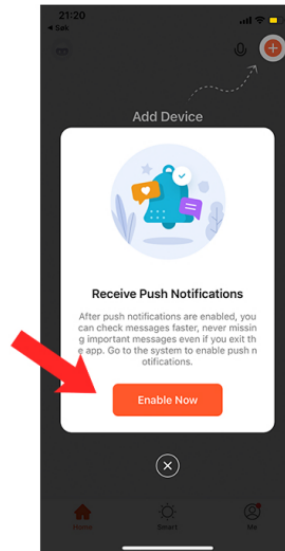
21:20
◂ Sak

Add Device

Receive Push Notifications

After push notifications are enabled, you can check messages faster, never missing important messages even if you exit the app. Go to the system to enable push notifications.

Enable Now

Home
Smart
Me